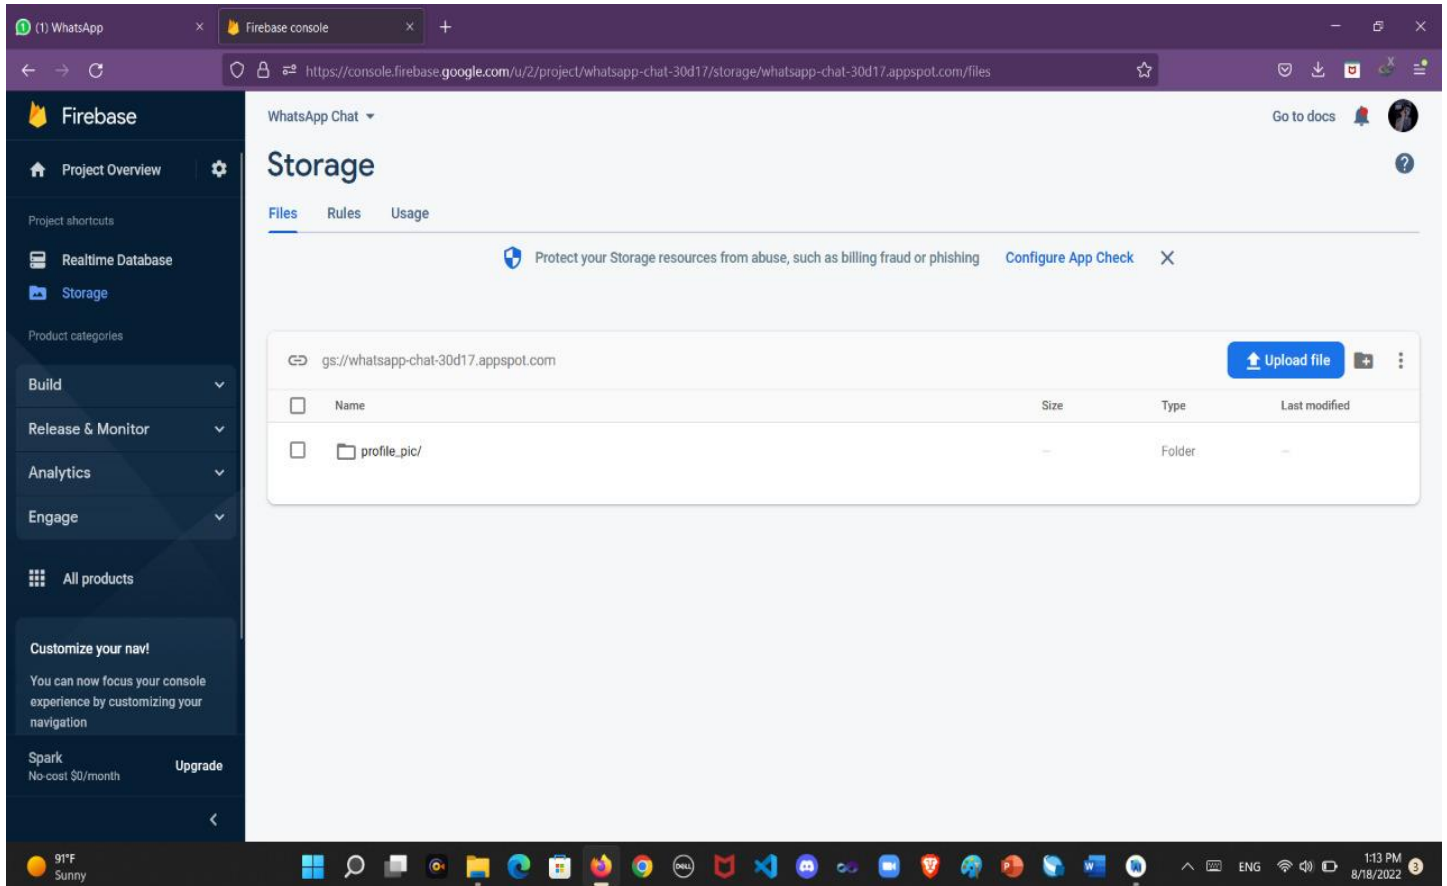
(1) WhatsApp
Firebase console

https://console.firebase.google.com/u/2/project/whatsapp-chat-30d17/storage/whatsapp-chat-30d17.appspot.com/files

Firebase
Project Overview
Project shortcuts
Realtime Database
Storage
Product categories
Build
Release & Monitor
Analytics
Engage
All products

Customize your nav!
You can now focus your console experience by customizing your navigation

Spark
No-cost $0/month
Upgrade

WhatsApp Chat
Go to docs
Storage
Files
Rules
Usage

Protect your Storage resources from abuse, such as billing fraud or phishing
Configure App Check

gs://whatsapp-chat-30d17.appspot.com
Upload file

| Name | Size | Type | Last modified |
|---|---|---|---|
| profile_pic/ | — | Folder | — |

91°F
Sunny
ENG
1:13 PM
8/18/2022
3